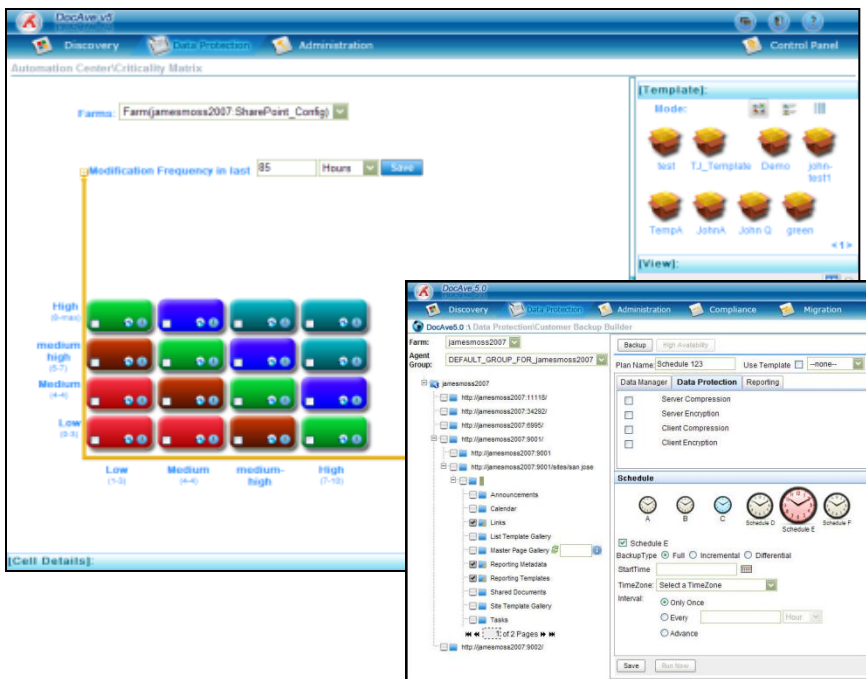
DocAve v4

Discovery | Data Protection | Administration | Control Panel

Automation Center\Criticality Matrix

Farms: Farm(jamesmoss2007:SharePoint_Config)

Modification Frequency in last 85 Hours Save

High (8-max)
medium high (5-7)
Medium (4-4)
Low (0-3)

Low (1-3) | Medium (4-4) | medium-high | High (7-10)

[Cell Details]:

[Template]:

Mode:

test | TJ_Template | Demo | john-test1
TempA | JohnA | John Q | green

<1>

[View]:

DocAve 5.0

Discovery | Data Protection | Administration | Compliance | Migration

DocAve5.0 :\ Data Protection\Customer Backup Builder

Farm: jamesmoss2007
Agent Group: DEFAULT_GROUP_FOR_jamesmoss2007

jamesmoss2007
http://jamesmoss2007:11118/
http://jamesmoss2007:34292/
http://jamesmoss2007:6995/
http://jamesmoss2007:9001/
http://jamesmoss2007:9001
http://jamesmoss2007:9001/sites/san jose
Announcements
Calendar
Links
List Template Gallery
Master Page Gallery
Reporting Metadata
Reporting Templates
Shared Documents
Site Template Gallery
Tasks
1 of 2 Pages
http://jamesmoss2007:9002/

Backup | High Availability

Plan Name Schedule 123 | Use Template | --none--

Data Manager | Data Protection | Reporting

Server Compression
Server Encryption
Client Compression
Client Encryption

Schedule

A | B | C | Schedule D | Schedule E | Schedule F

Schedule E
BackupType Full Incremental Differential
StartTime
TimeZone: Select a TimeZone
Interval: Only Once
Every Hour
Advance

Save | Run Now